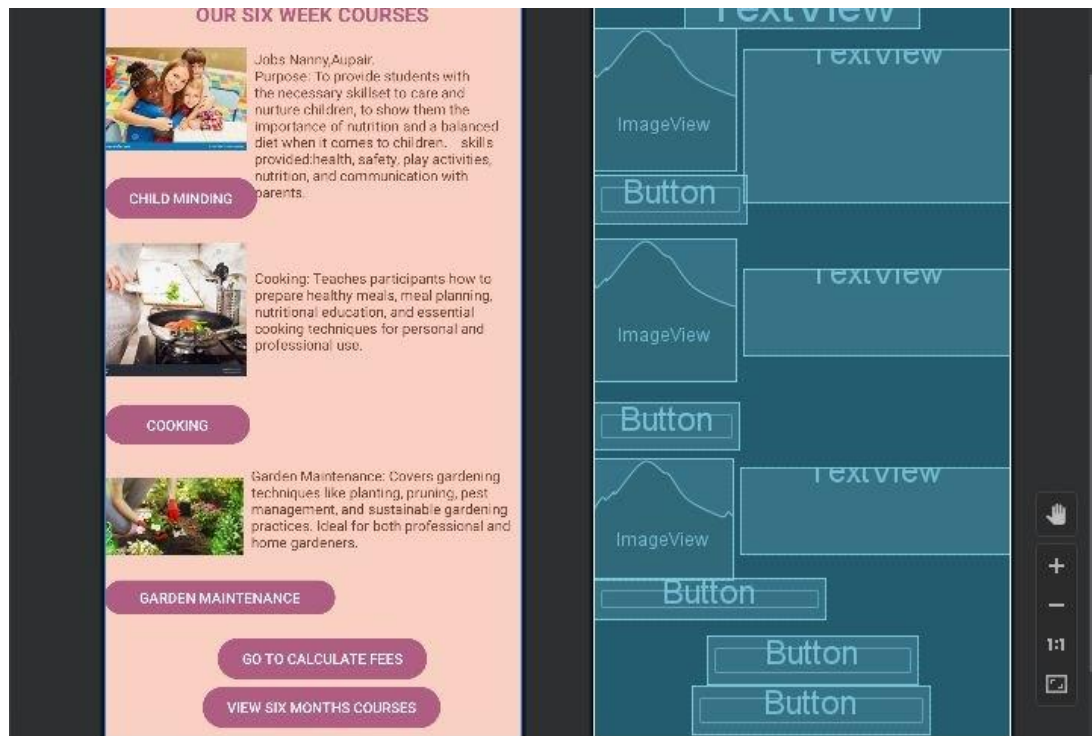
OUR SIX WEEK COURSES

Jobs Nanny,Aupair.
Purpose: To provide students with the necessary skillset to care and nurture children, to show them the importance of nutrition and a balanced diet when it comes to children. skills provided:health, safety, play activities, nutrition, and communication with parents.

CHILD MINDING

Cooking: Teaches participants how to prepare healthy meals, meal planning, nutritional education, and essential cooking techniques for personal and professional use.

COOKING

Garden Maintenance: Covers gardening techniques like planting, pruning, pest management, and sustainable gardening practices. Ideal for both professional and home gardeners.

GARDEN MAINTENANCE

GO TO CALCULATE FEES

VIEW SIX MONTHS COURSES

TextView

ImageView

TextView

Button

ImageView

TextView

Button

ImageView

TextView

Button

Button

Button

+

−

1:1